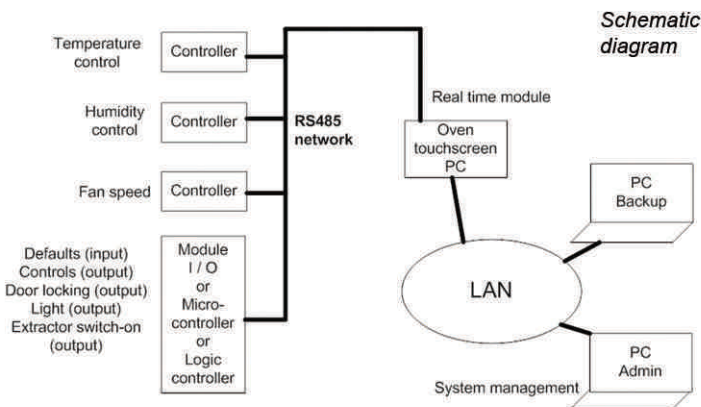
Schematic diagram

Temperature control

Controller

Humidity control

Controller

RS485 network

Fan speed

Controller

Defaults (input)
Controls (output)
Door locking (output)
Light (output)
Extractor switch-on (output)

Module I / O or Microcontroller or Logic controller

Real time module

Oven touchscreen PC

PC Backup

LAN

PC Admin

System management